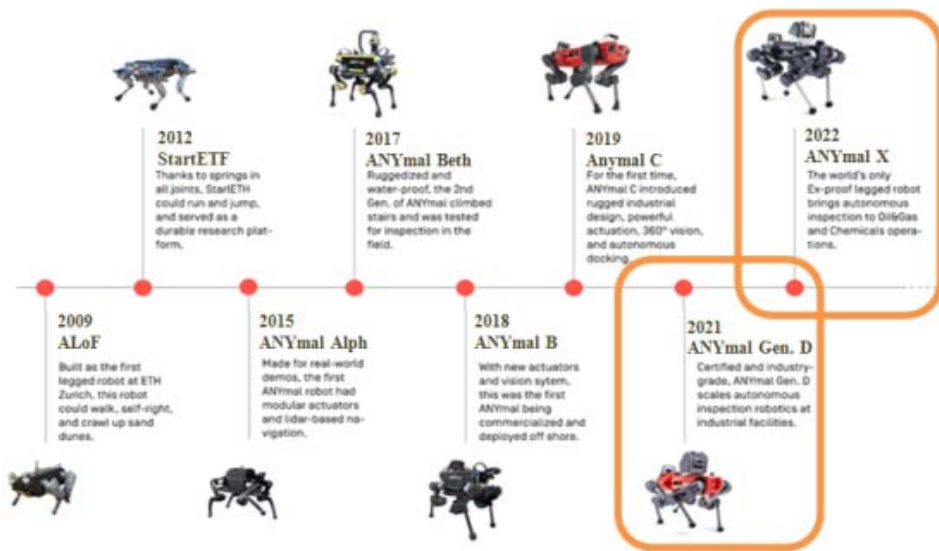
2012
StartETF
Thanks to springs in all joints, StarlETH could run and jump, and served as a durable research platform.

2017
ANYmal Beth
Ruggedized and water-proof, the 2nd Gen. of ANYmal climbed stairs and was tested for inspection in the field.

2019
Anymal C
For the first time, ANYmal C introduced rugged industrial design, powerful actuation, 360° vision, and autonomous docking.

2022
ANYmal X
The world's only Ex-proof legged robot brings autonomous inspection to Oil&Gas and Chemicals operations.

2009
ALoF
Built as the first legged robot at ETH Zurich, this robot could walk, self-right, and crawl up sand dunes.

2015
ANYmal Alph
Made for real-world demos, the first ANYmal robot had modular actuators and lidar-based navigation.

2018
ANYmal B
With new actuators and vision sytem, this was the first ANYmal being commercialized and deployed off shore.

2021
ANYmal Gen. D
Certified and industry-grade, ANYmal Gen. D scales autonomous inspection robotics at industrial facilities.